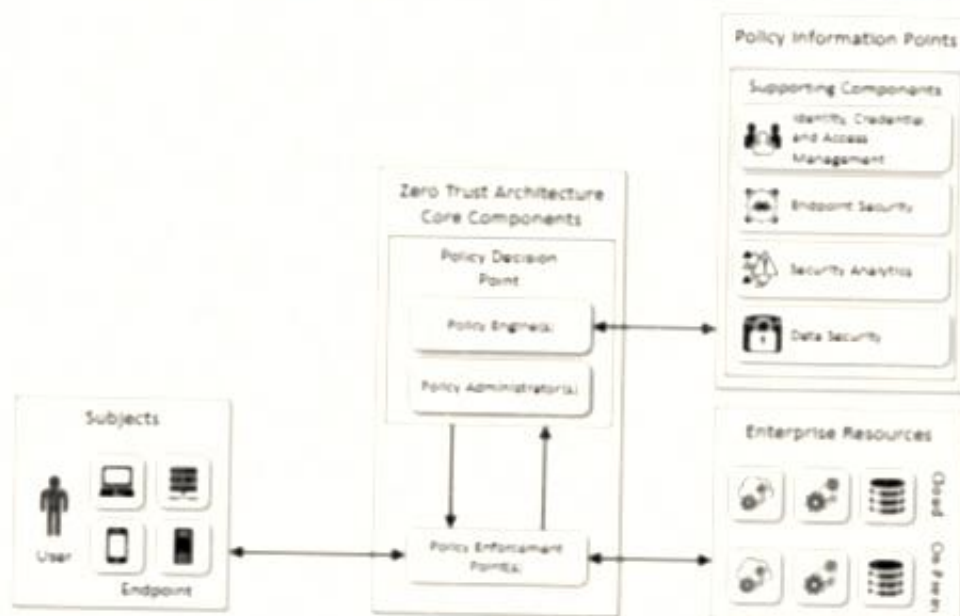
Policy Information Points

Supporting Components

Identity, Credential, and Access Management

Endpoint Security

Security Analytics

Data Security

Zero Trust Architecture Core Components

Policy Decision Point

Policy Engine(s)

Policy Administrator(s)

Subjects

User

Endpoint

Policy Enforcement Point(s)

Enterprise Resources

Cloud

On Prem